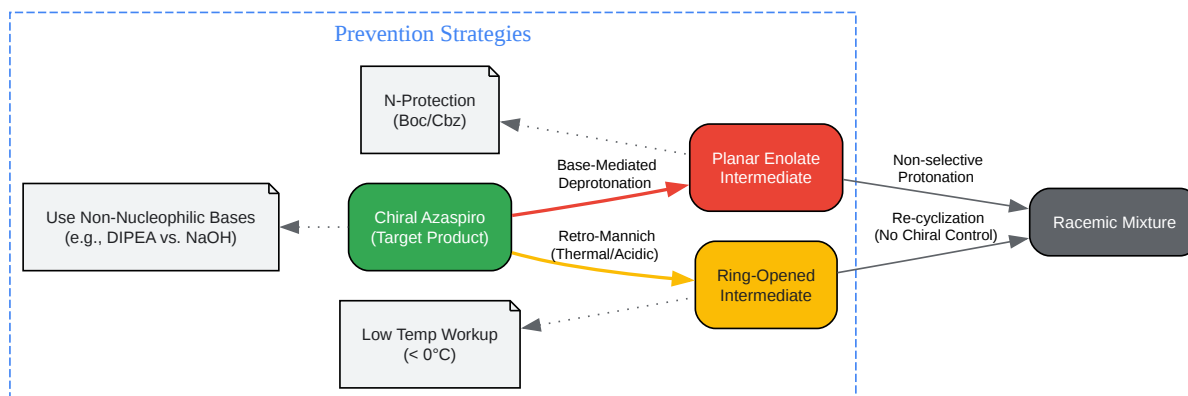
Prevention Strategies

N-Protection
(Boc/Cbz)

Use Non-Nucleophilic Bases
(e.g., DIPEA vs. NaOH)

Chiral Azaspiro
(Target Product)

Base-Mediated
Deprotonation

Planar Enolate
Intermediate

Retro-Mannich
(Thermal/Acidic)

Ring-Opened
Intermediate

Low Temp Workup
(< 0°C)

Non-selective
Protonation

Re-cyclization
(No Chiral Control)

Racemic Mixture